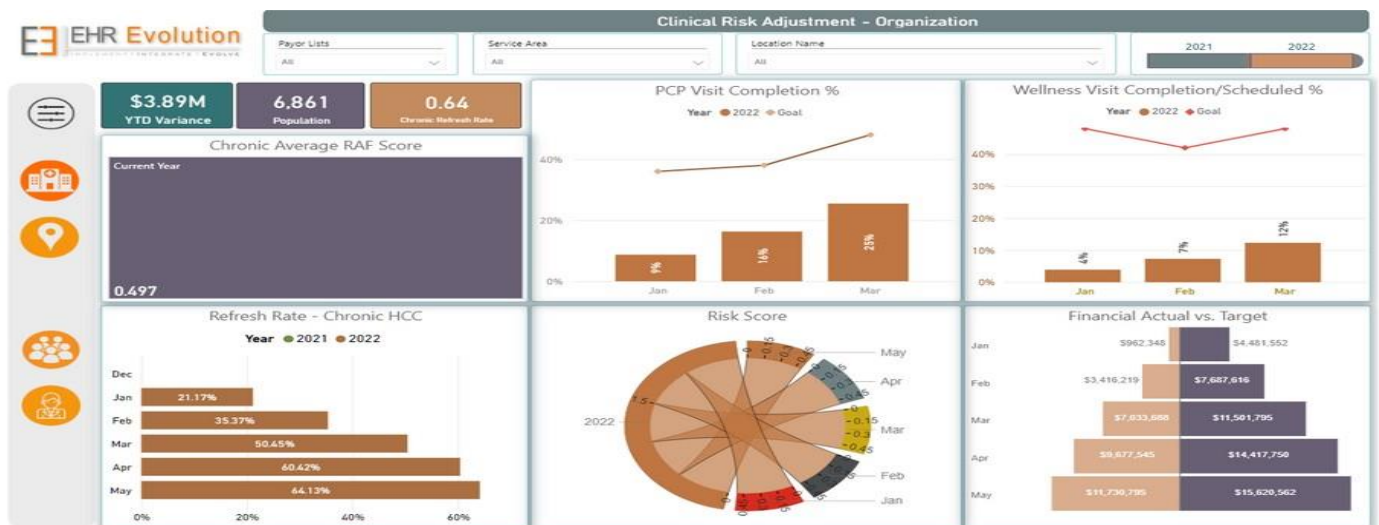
EHR Evolution

Clinical Risk Adjustment - Organization

Payor Lists
All

Service Area
All

Location Name
All

2021 2022

$3.89M
YTD Variance

6,861
Population

0.64
Chronic Refresh Rate

Chronic Average RAF Score
Current Year
0.497

PCP Visit Completion %
Year ● 2022 ● Goal
40%
20%
0%
9%
16%
25%
Jan Feb Mar

Wellness Visit Completion/Scheduled %
Year ● 2022 ◆ Goal
40%
30%
20%
10%
0%
4%
7%
12%
Jan Feb Mar

Refresh Rate - Chronic HCC
Year ● 2021 ● 2022
Dec
Jan 21.17%
Feb 35.37%
Mar 50.45%
Apr 60.42%
May 64.13%
0% 20% 40% 60%

Risk Score
2022
May
Apr
Mar
Feb
Jan
1.5
0.15
0.45
0.15
0.3
0.45

Financial Actual vs. Target
Jan $962,348 $4,481,552
Feb $3,416,219 $7,687,616
Mar $7,833,688 $11,501,795
Apr $9,677,545 $14,417,750
May $11,730,795 $15,620,562